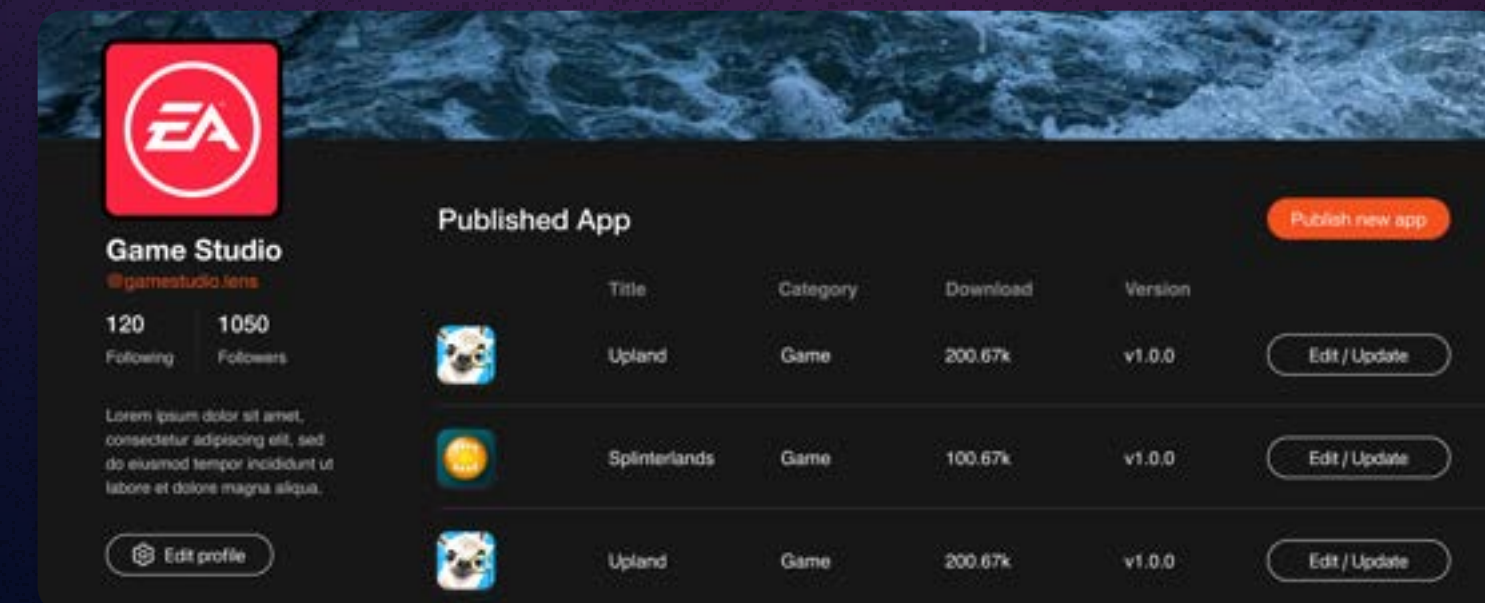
EA

Game Studio
@gamestudio.lens

120
Following

1050
Followers

Lorem ipsum dolor sit amet, consectetur adipiscing elit, sed do eiusmod tempor incididunt ut labore et dolore magna aliqua.

Edit profile

Published App

Publish new app

| | Title | Category | Download | Version | |
|---|---|---|---|---|---|
| | Upland | Game | 200.67k | v1.0.0 | Edit / Update |
| | Splinterlands | Game | 100.67k | v1.0.0 | Edit / Update |
| | Upland | Game | 200.67k | v1.0.0 | Edit / Update |